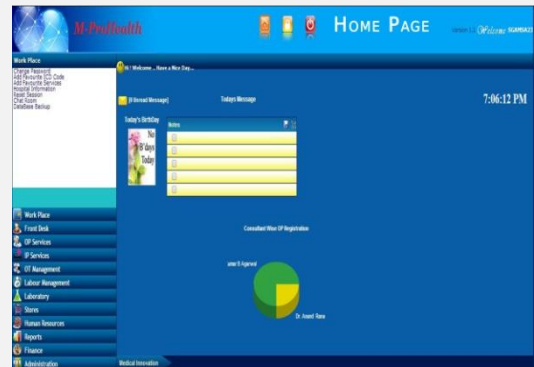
M-ProHealth

HOME PAGE

Version 1.2 Welcome SGAMSA21

Work Place

Change Password
Add Favourite ICD Code
Add Favourite Services
Hospital Information
Reset Session
Chat Room
Database Backup

Hi ! Welcome ... Have a Nice Day...

[0 Unread Message]

Todays Message

7:06:12 PM

Today's BirthDay

No B'days Today

Notes

Consultant Wise OP Registration

amer R Agarwal

Dr. Anand Rane

Work Place
Front Desk
OP Services
IP Services
OT Management
Labour Management
Laboratory
Stores
Human Resources
Reports
Finance
Administration

Medical Innovation